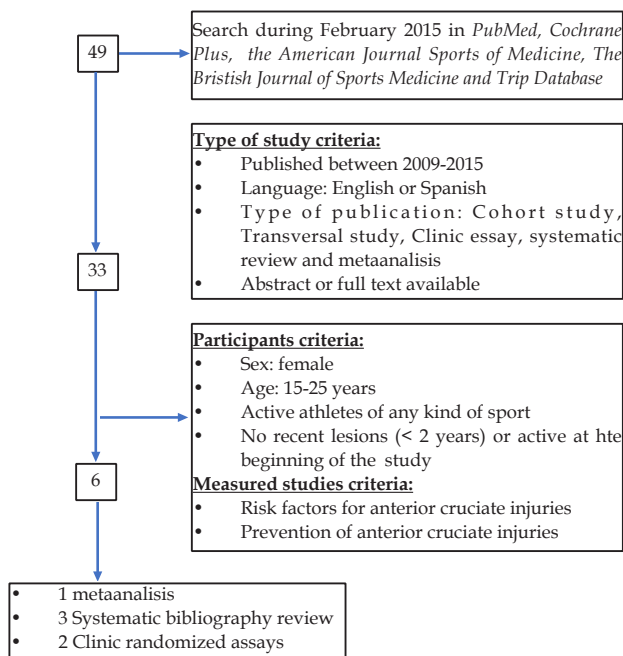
49

Search during February 2015 in *PubMed, Cochrane Plus, the American Journal Sports of Medicine, The Bristish Journal of Sports Medicine and Trip Database*

**Type of study criteria:**
- Published between 2009-2015
- Language: English or Spanish
- Type of publication: Cohort study, Transversal study, Clinic essay, systematic review and metaanalisis
- Abstract or full text available

33

**Participants criteria:**
- Sex: female
- Age: 15-25 years
- Active athletes of any kind of sport
- No recent lesions (< 2 years) or active at hte beginning of the study

**Measured studies criteria:**
- Risk factors for anterior cruciate injuries
- Prevention of anterior cruciate injuries

6

- 1 metaanalisis
- 3 Systematic bibliography review
- 2 Clinic randomized assays